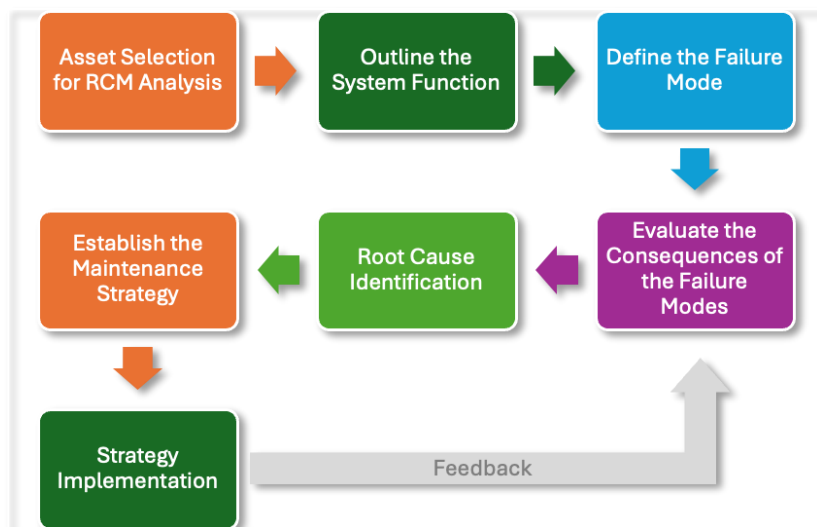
Asset Selection for RCM Analysis

Outline the System Function

Define the Failure Mode

Evaluate the Consequences of the Failure Modes

Root Cause Identification

Establish the Maintenance Strategy

Strategy Implementation

Feedback